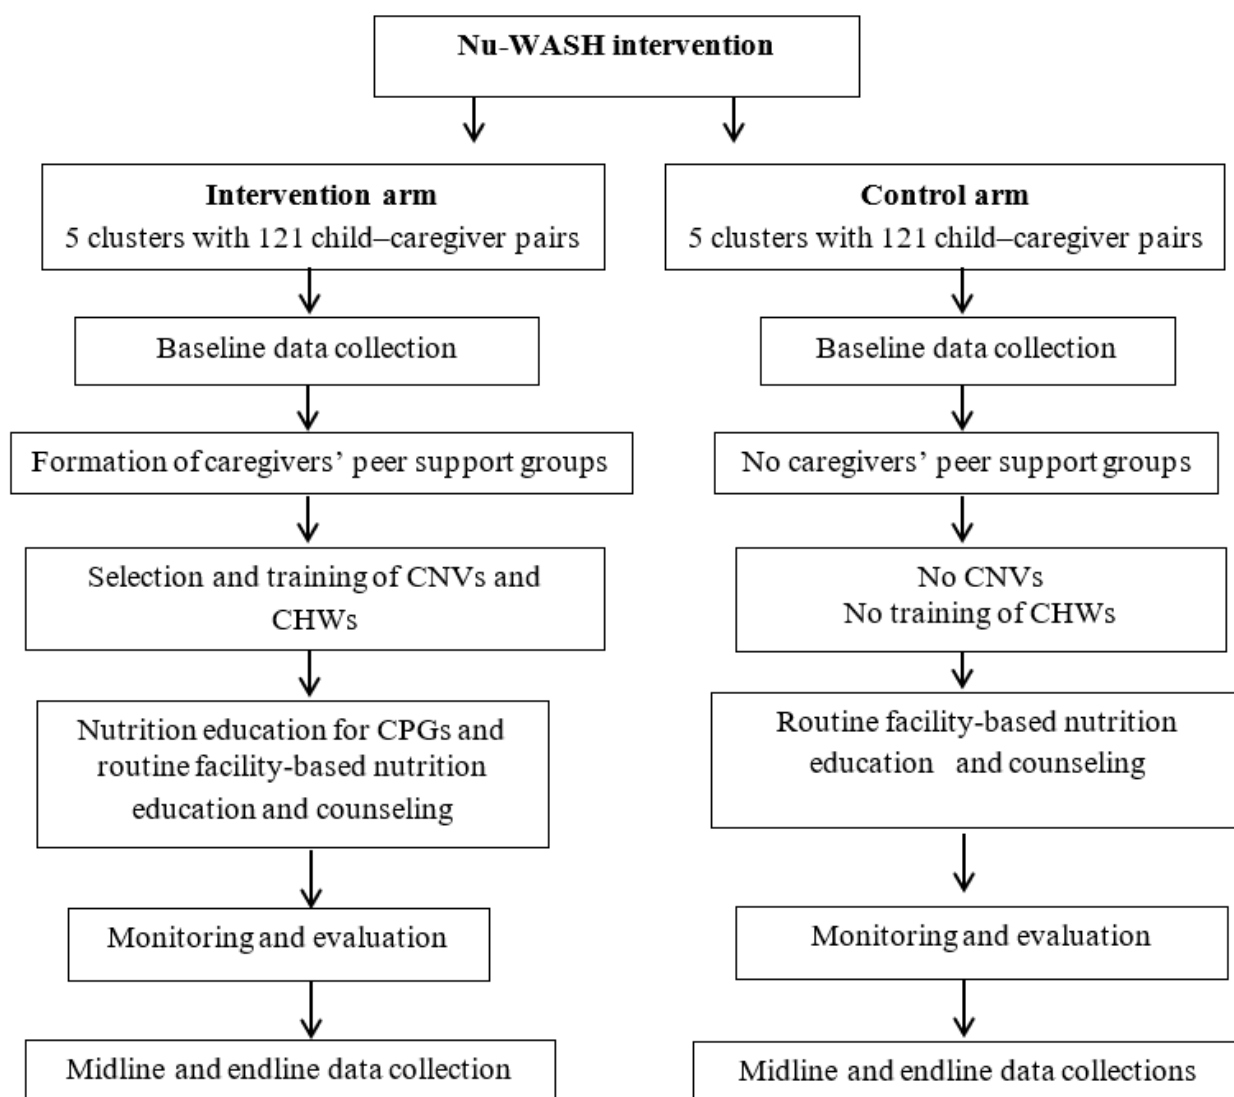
Nu-WASH intervention

Intervention arm
5 clusters with 121 child–caregiver pairs

Baseline data collection

Formation of caregivers' peer support groups

Selection and training of CNVs and CHWs

Nutrition education for CPGs and routine facility-based nutrition education and counseling

Monitoring and evaluation

Midline and endline data collection

Control arm
5 clusters with 121 child–caregiver pairs

Baseline data collection

No caregivers' peer support groups

No CNVs
No training of CHWs

Routine facility-based nutrition education and counseling

Monitoring and evaluation

Midline and endline data collections